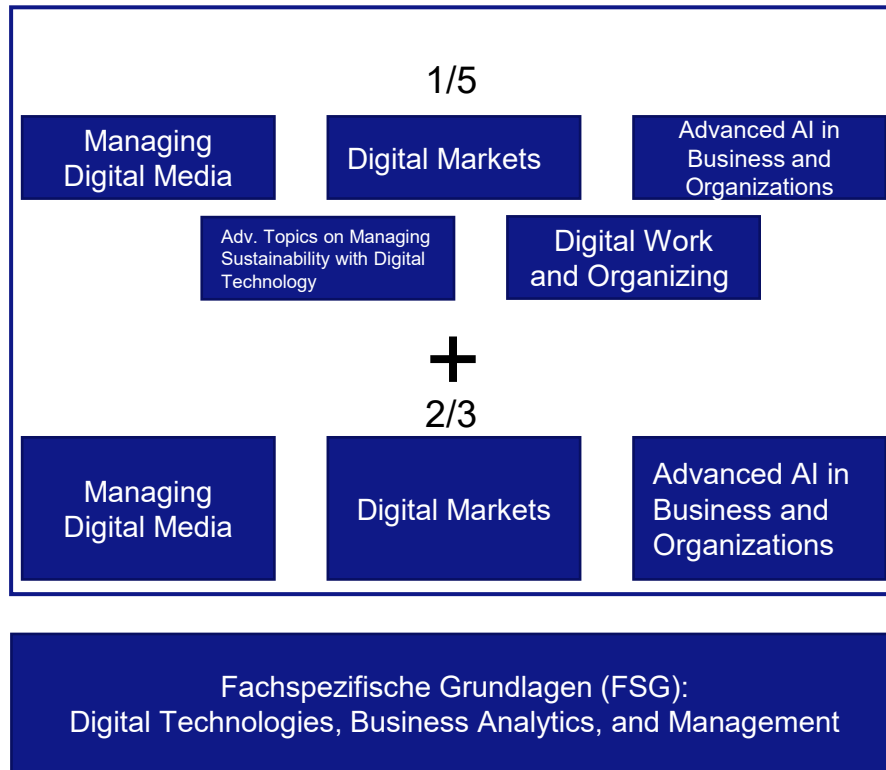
1/5

Managing Digital Media

Digital Markets

Advanced AI in Business and Organizations

Adv. Topics on Managing Sustainability with Digital Technology

Digital Work and Organizing

+

2/3

Managing Digital Media

Digital Markets

Advanced AI in Business and Organizations

Fachspezifische Grundlagen (FSG):
Digital Technologies, Business Analytics, and Management